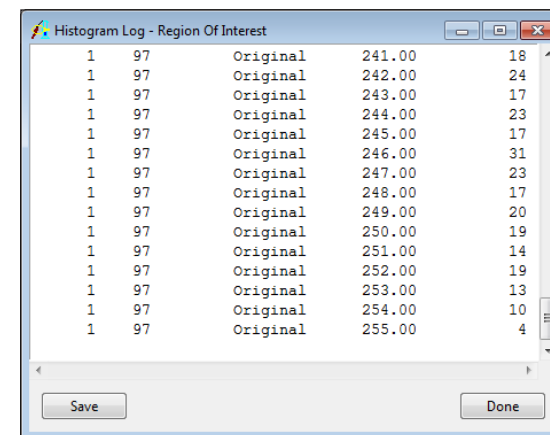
Histogram Log - Region Of Interest

| | | | | |
|---|---|---|---|---|
| 1 | 97 | Original | 241.00 | 18 |
| 1 | 97 | Original | 242.00 | 24 |
| 1 | 97 | Original | 243.00 | 17 |
| 1 | 97 | Original | 244.00 | 23 |
| 1 | 97 | Original | 245.00 | 17 |
| 1 | 97 | Original | 246.00 | 31 |
| 1 | 97 | Original | 247.00 | 23 |
| 1 | 97 | Original | 248.00 | 17 |
| 1 | 97 | Original | 249.00 | 20 |
| 1 | 97 | Original | 250.00 | 19 |
| 1 | 97 | Original | 251.00 | 14 |
| 1 | 97 | Original | 252.00 | 19 |
| 1 | 97 | Original | 253.00 | 13 |
| 1 | 97 | Original | 254.00 | 10 |
| 1 | 97 | Original | 255.00 | 4 |

Save

Done